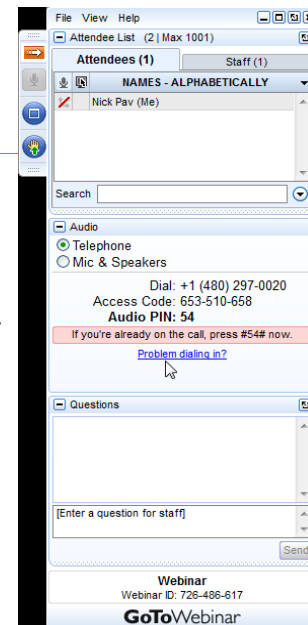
File View Help

Attendee List (2 | Max 1001)

Attendees (1)

Staff (1)

NAMES - ALPHABETICALLY

Nick Pav (Me)

Search

Audio

Telephone

Mic & Speakers

Dial: +1 (480) 297-0020

Access Code: 653-510-658

Audio PIN: 54

If you're already on the call, press #54# now.

Problem dialing in?

Questions

[Enter a question for staff]

Send

Webinar

Webinar ID: 726-486-617

GoToWebinar